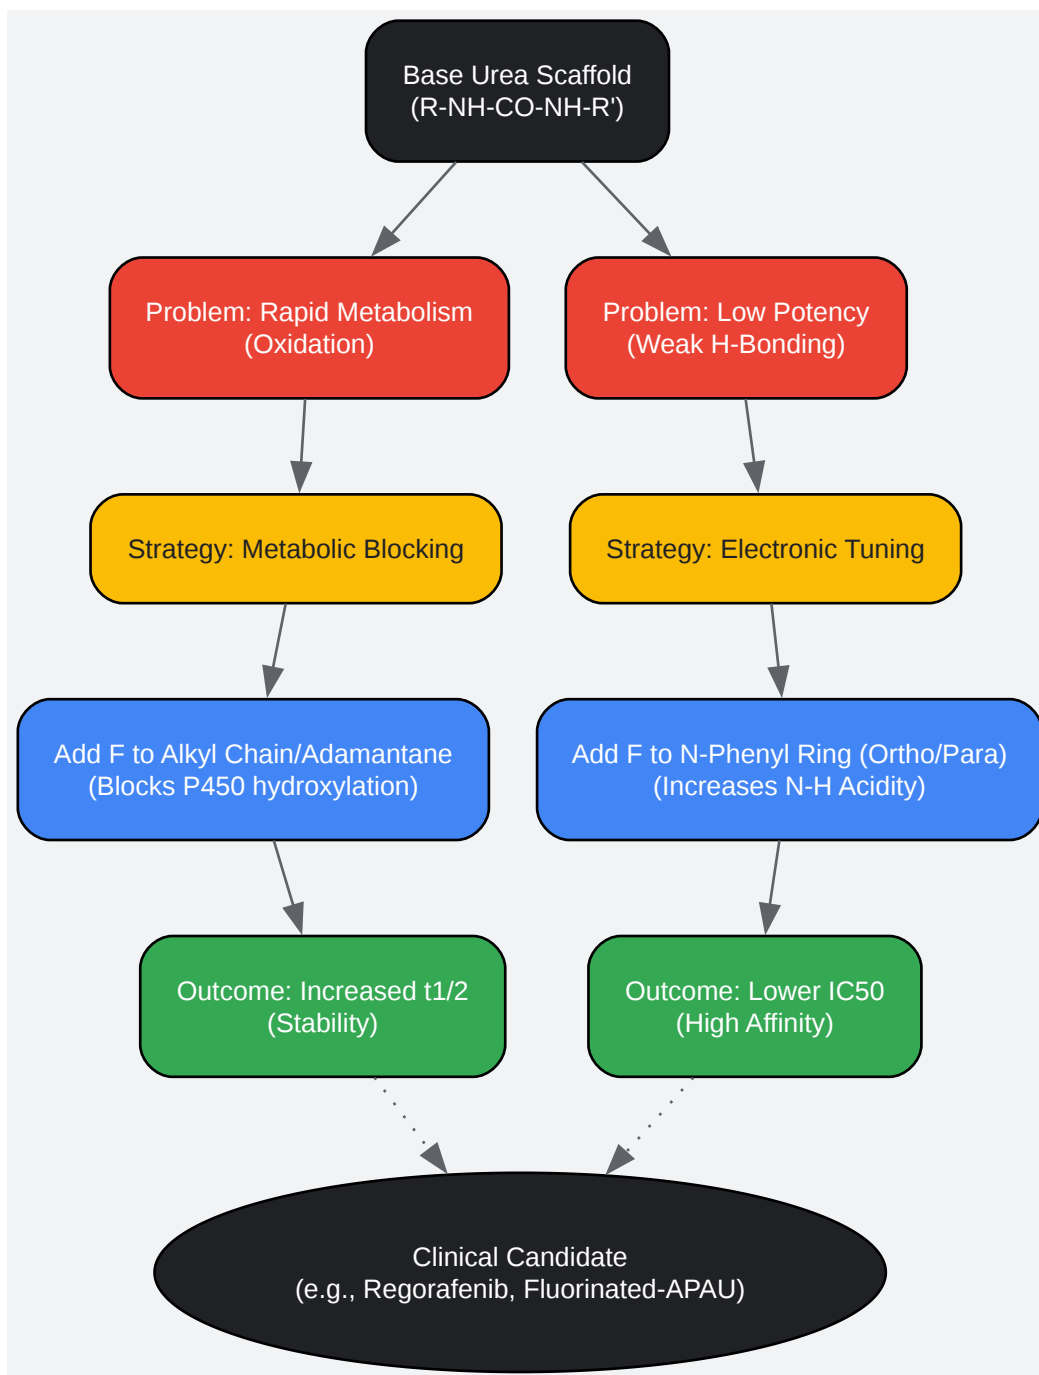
Base Urea Scaffold
(R-NH-CO-NH-R')

Problem: Rapid Metabolism
(Oxidation)

Problem: Low Potency
(Weak H-Bonding)

Strategy: Metabolic Blocking

Strategy: Electronic Tuning

Add F to Alkyl Chain/Adamantane
(Blocks P450 hydroxylation)

Add F to N-Phenyl Ring (Ortho/Para)
(Increases N-H Acidity)

Outcome: Increased t1/2
(Stability)

Outcome: Lower IC50
(High Affinity)

Clinical Candidate
(e.g., Regorafenib, Fluorinated-APAU)